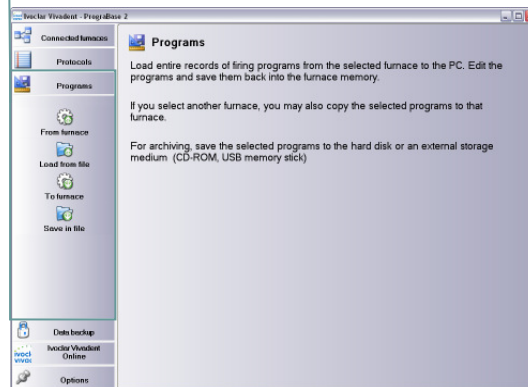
Ivoclar Vivadent - PrograBase 2

Connected furnaces

Protocols

Programs

From furnace

Load from file

To furnace

Save in file

Data backup

Ivoclar Vivadent Online

Options

Programs

Load entire records of firing programs from the selected furnace to the PC. Edit the programs and save them back into the furnace memory.

If you select another furnace, you may also copy the selected programs to that furnace.

For archiving, save the selected programs to the hard disk or an external storage medium (CD-ROM, USB memory stick)